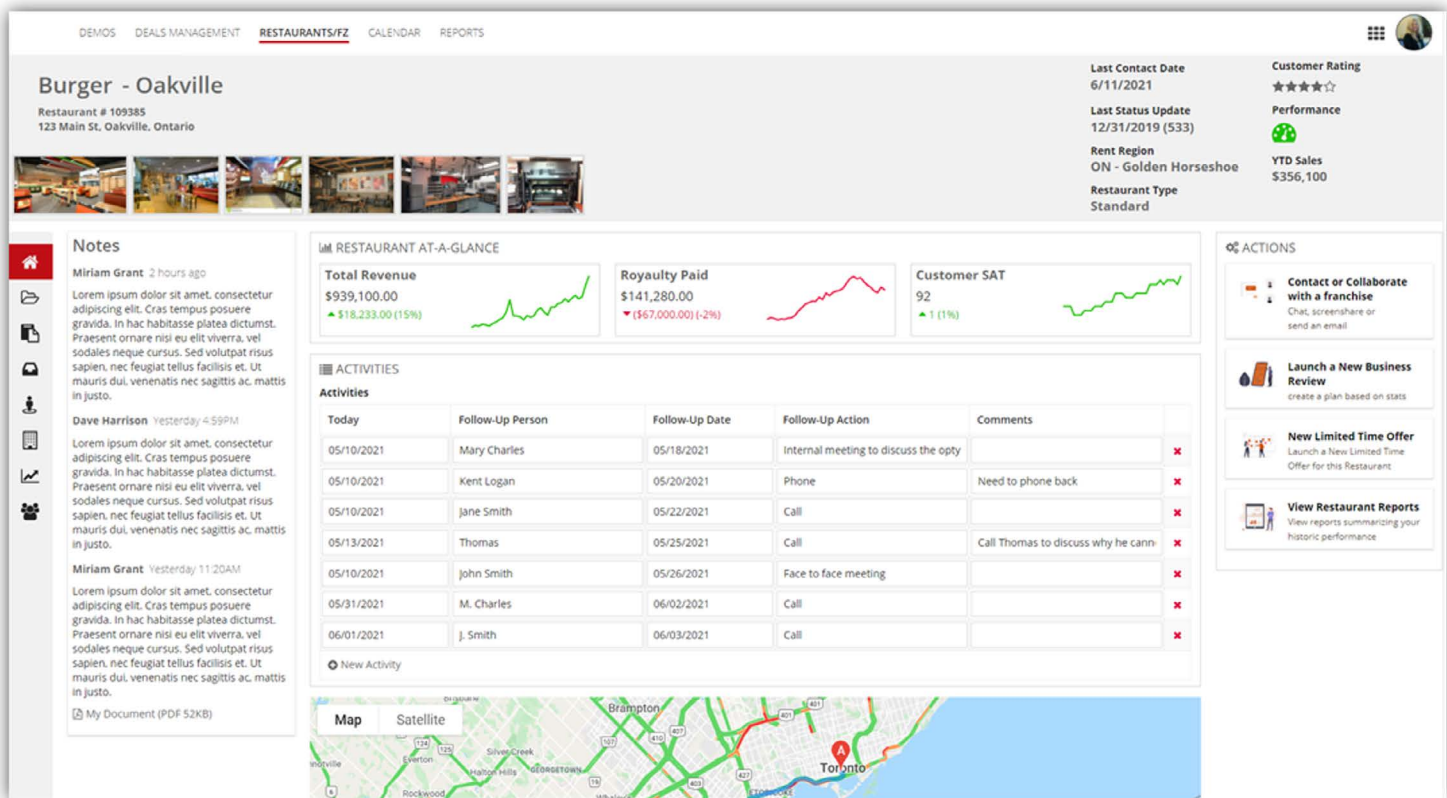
DEMOS DEALS MANAGEMENT RESTAURANTS/FZ CALENDAR REPORTS

Burger - Oakville
Restaurant # 109385
123 Main St, Oakville, Ontario

Last Contact Date
6/11/2021
Last Status Update
12/31/2019 (533)
Rent Region
ON - Golden Horseshoe
Restaurant Type
Standard

Customer Rating
Performance
YTD Sales
$356,100

Notes
Miriam Grant 2 hours ago
Lorem ipsum dolor sit amet, consectetur adipiscing elit. Cras tempus posuere gravida. In hac habitasse platea dictumst. Praesent ornare nisi eu elit viverra, vel sodales neque cursus. Sed volutpat risus sapien, nec feugiat tellus facilisis et. Ut mauris dui, venenatis nec sagittis ac, mattis in justo.

Dave Harrison Yesterday 4:59PM
Lorem ipsum dolor sit amet, consectetur adipiscing elit. Cras tempus posuere gravida. In hac habitasse platea dictumst. Praesent ornare nisi eu elit viverra, vel sodales neque cursus. Sed volutpat risus sapien, nec feugiat tellus facilisis et. Ut mauris dui, venenatis nec sagittis ac, mattis in justo.

Miriam Grant Yesterday 11:20AM
Lorem ipsum dolor sit amet, consectetur adipiscing elit. Cras tempus posuere gravida. In hac habitasse platea dictumst. Praesent ornare nisi eu elit viverra, vel sodales neque cursus. Sed volutpat risus sapien, nec feugiat tellus facilisis et. Ut mauris dui, venenatis nec sagittis ac, mattis in justo.

My Document (PDF 52KB)

RESTAURANT AT-A-GLANCE
Total Revenue
$939,100.00
$18,233.00 (15%)
Royaulty Paid
$141,280.00
($67,000.00) (-2%)
Customer SAT
92
1 (1%)

ACTIVITIES
Activities

| Today | Follow-Up Person | Follow-Up Date | Follow-Up Action | Comments |
|---|---|---|---|---|
| 05/10/2021 | Mary Charles | 05/18/2021 | Internal meeting to discuss the opty | |
| 05/10/2021 | Kent Logan | 05/20/2021 | Phone | Need to phone back |
| 05/10/2021 | Jane Smith | 05/22/2021 | Call | |
| 05/13/2021 | Thomas | 05/25/2021 | Call | Call Thomas to discuss why he cann |
| 05/10/2021 | John Smith | 05/26/2021 | Face to face meeting | |
| 05/31/2021 | M. Charles | 06/02/2021 | Call | |
| 06/01/2021 | J. Smith | 06/03/2021 | Call | |

New Activity

Map Satellite
Brampton
Silver Creek
Etobicoke
Halton Hills
Georgetown
Rockwood
Toronto

ACTIONS
Contact or Collaborate with a franchise
Chat, screenshare or send an email
Launch a New Business Review
create a plan based on stats
New Limited Time Offer
Launch a New Limited Time Offer for this Restaurant
View Restaurant Reports
View reports summarizing your historic performance